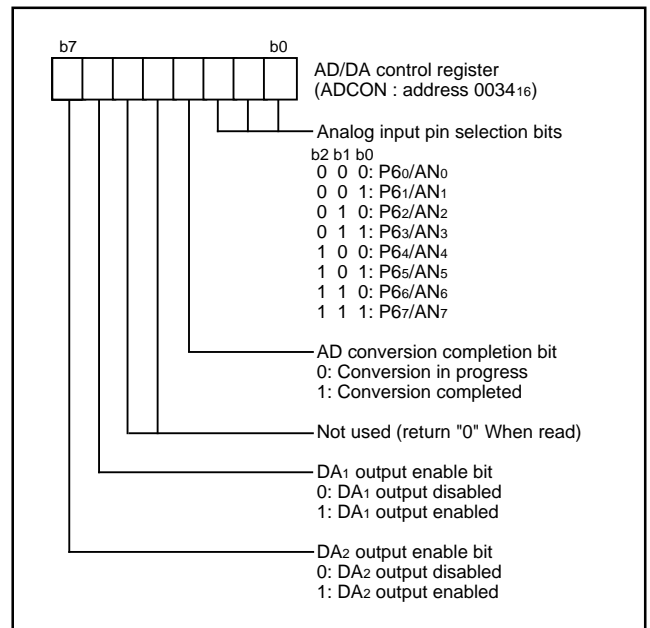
b7 b0

AD/DA control register (ADCON : address $0034_{16}$)

Analog input pin selection bits
b2 b1 b0
0 0 0: $P6_0/AN_0$
0 0 1: $P6_1/AN_1$
0 1 0: $P6_2/AN_2$
0 1 1: $P6_3/AN_3$
1 0 0: $P6_4/AN_4$
1 0 1: $P6_5/AN_5$
1 1 0: $P6_6/AN_6$
1 1 1: $P6_7/AN_7$

AD conversion completion bit
0: Conversion in progress
1: Conversion completed

Not used (return "0" When read)

$DA_1$ output enable bit
0: $DA_1$ output disabled
1: $DA_1$ output enabled

$DA_2$ output enable bit
0: $DA_2$ output disabled
1: $DA_2$ output enabled